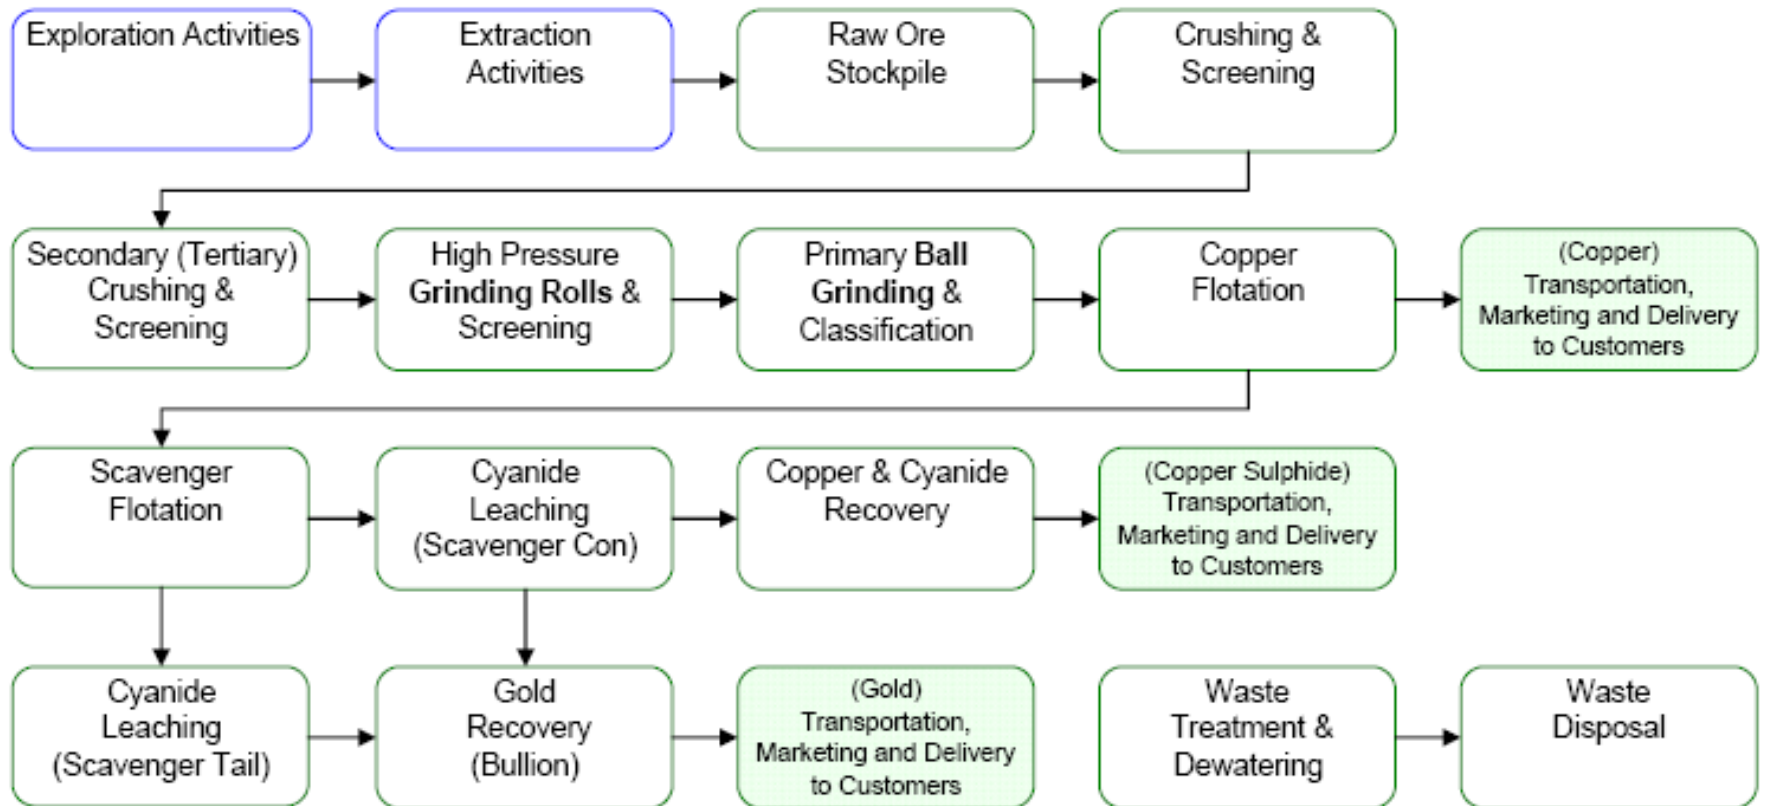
Exploration Activities

Extraction Activities

Raw Ore Stockpile

Crushing & Screening

Secondary (Tertiary) Crushing & Screening

High Pressure Grinding Rolls & Screening

Primary Ball Grinding & Classification

Copper Flotation

(Copper) Transportation, Marketing and Delivery to Customers

Scavenger Flotation

Cyanide Leaching (Scavenger Con)

Copper & Cyanide Recovery

(Copper Sulphide) Transportation, Marketing and Delivery to Customers

Cyanide Leaching (Scavenger Tail)

Gold Recovery (Bullion)

(Gold) Transportation, Marketing and Delivery to Customers

Waste Treatment & Dewatering

Waste Disposal